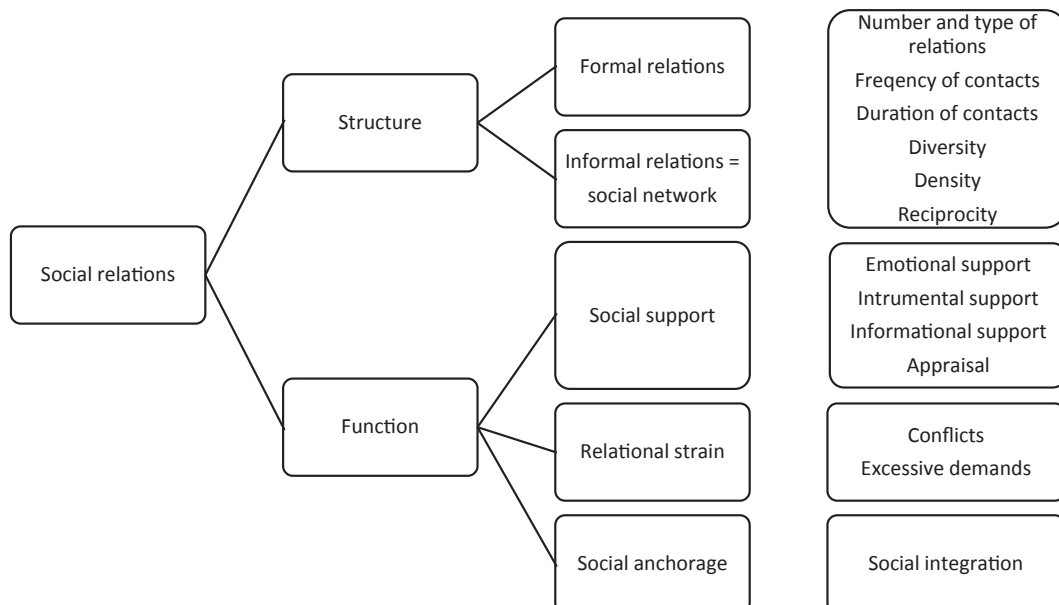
Social relations

Structure

Formal relations

Informal relations = social network

Number and type of relations
Freqency of contacts
Duration of contacts
Diversity
Density
Reciprocity

Function

Social support

Emotional support
Intrumental support
Informational support
Appraisal

Relational strain

Conflicts
Excessive demands

Social anchorage

Social integration